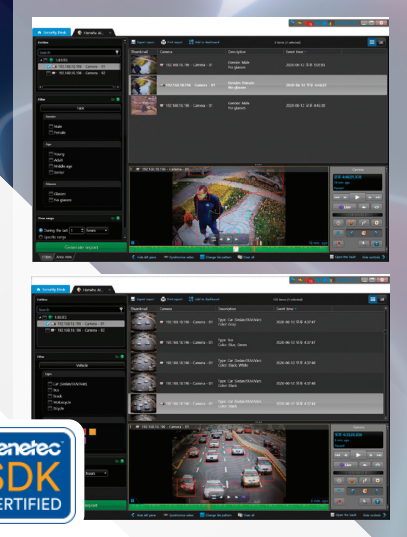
Security Desk
Hanwha AI...
Entities
Search
192.168.10.196 - Camera - 01
192.168.10.196 - Camera - 02
Filter
Gender
Male
Female
Age
Young
Adult
Middle age
Senior
Glasses
Glasses
No glasses
Time range
During the last
Specific range
Create search request
Thumbnail
Camera
Description
Event time
192.168.10.196 - Camera - 01
Gender: Male
No glasses
2020-06-12 오후 4:02:28
Gender: Female
No glasses
Gender: Male
No glasses
Generate report
Add to dashboard
Vehicle
Type
Car (Sedan/SUV/Van)
Bus
Truck
Motorcycle
Bicycle
Type: Car (Sedan/SUV/Van)
Color: Gray
Type: Bus
Color: Black, Green
Type: Car (Sedan/SUV/Van)
Color: Black, White
Type: Car (Sedan/SUV/Van)
Color: Gray
Type: Car (Sedan/SUV/Van)
Color: Black
Genetec
SDK
CERTIFIED